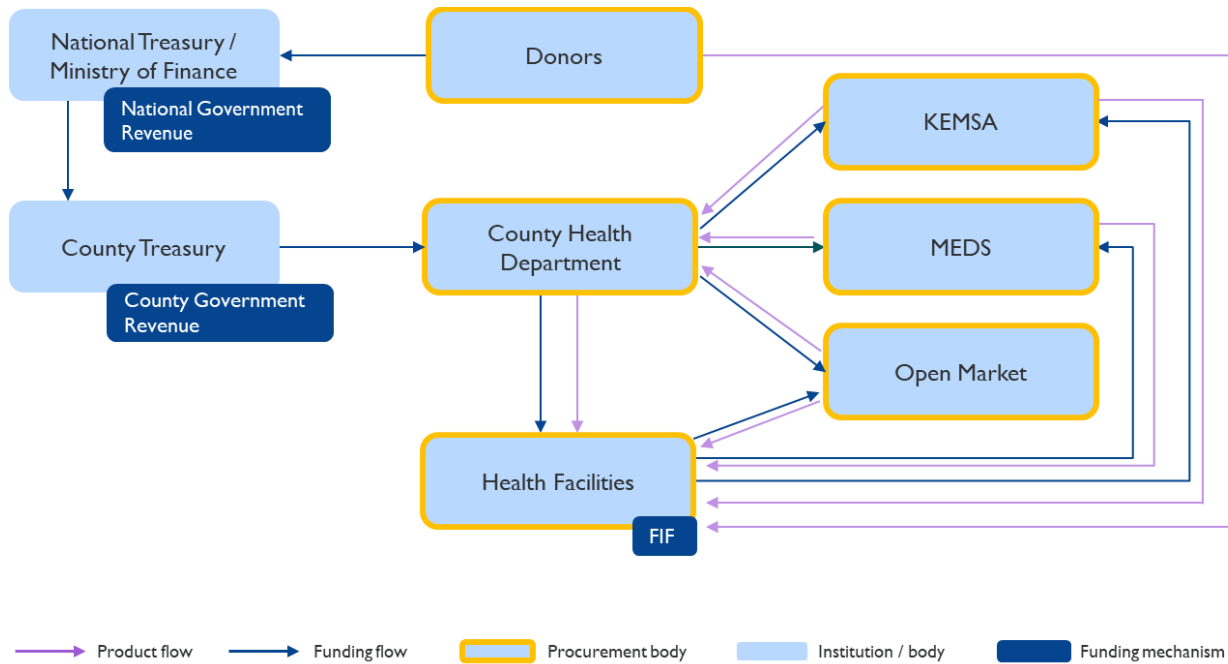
National Treasury / Ministry of Finance

National Government Revenue

Donors

KEMSA

County Treasury

County Government Revenue

County Health Department

MEDS

Open Market

Health Facilities

FIF

Product flow

Funding flow

Procurement body

Institution / body

Funding mechanism